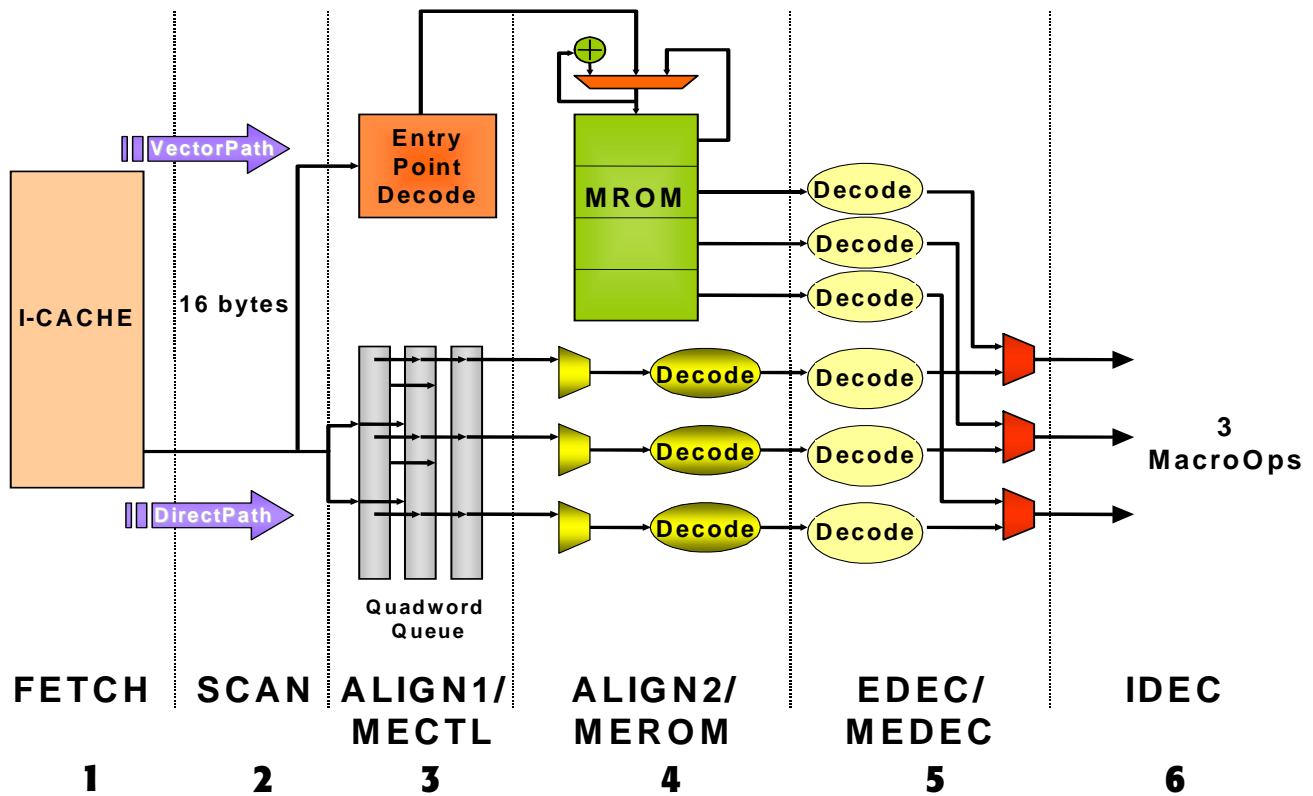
VectorPath

Entry Point Decode

MROM

I-CACHE

16 bytes

Decode
Decode
Decode

Decode
Decode
Decode

Decode
Decode
Decode

3 MacroOps

DirectPath

Quadword Queue

FETCH
1

SCAN
2

ALIGN1/ MECTL
3

ALIGN2/ MEROM
4

EDEC/ MEDEC
5

IDEC
6